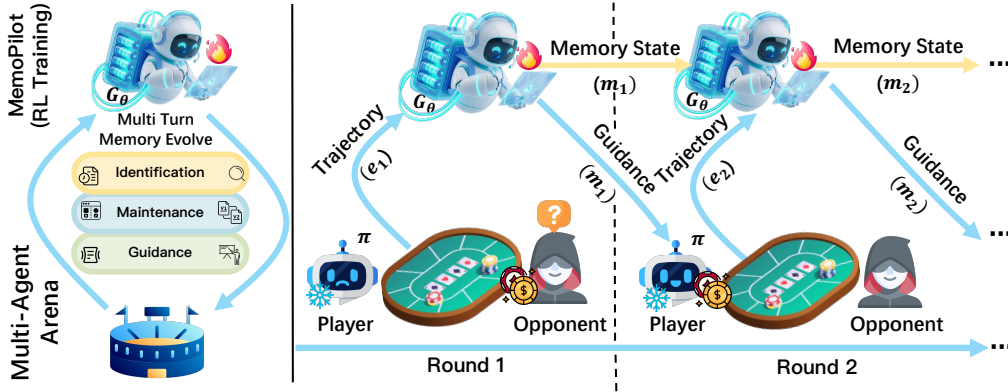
MemoPilot (RL Training)

$G_\theta$

Multi Turn Memory Evolve

Identification

Maintenance

Guidance

Multi-Agent Arena

$G_\theta$

Memory State

$(m_1)$

$G_\theta$

Memory State

$(m_2)$

Trajectory

$(e_1)$

Guidance

$(m_1)$

Trajectory

$(e_2)$

Guidance

$(m_2)$

$\pi$

$\pi$

Player

Opponent

Player

Opponent

Round 1

Round 2